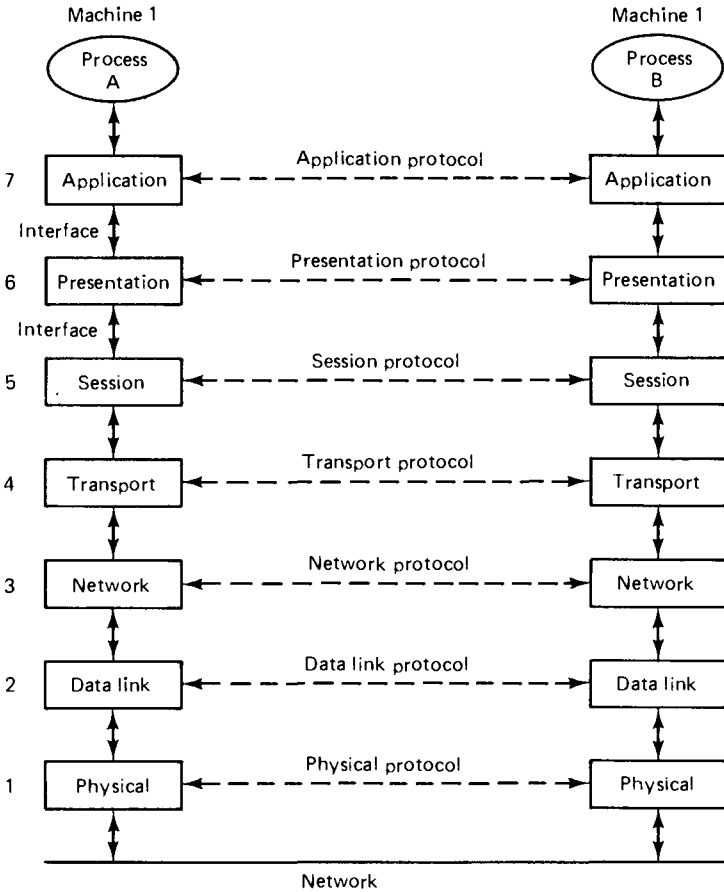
Machine 1

Machine 1

Process A

Process B

7 Application

Application protocol

Application

Interface

6 Presentation

Presentation protocol

Presentation

Interface

5 Session

Session protocol

Session

4 Transport

Transport protocol

Transport

3 Network

Network protocol

Network

2 Data link

Data link protocol

Data link

1 Physical

Physical protocol

Physical

Network